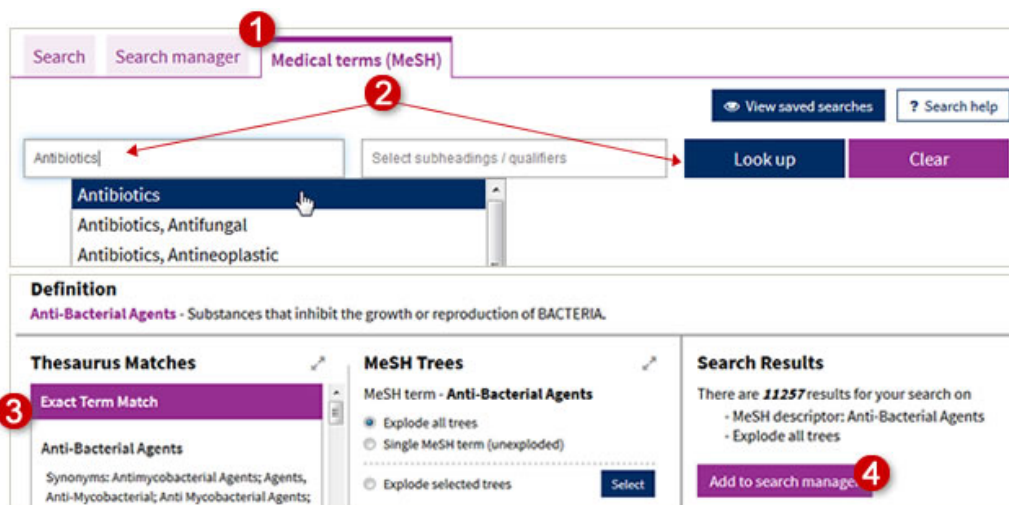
Search Search manager 1 Medical terms (MeSH)

2

View saved searches ? Search help

Antibiotics

Select subheadings / qualifiers

Look up Clear

Antibiotics
Antibiotics, Antifungal
Antibiotics, Antineoplastic

Definition
Anti-Bacterial Agents - Substances that inhibit the growth or reproduction of BACTERIA.

Thesaurus Matches

3 Exact Term Match

Anti-Bacterial Agents

Synonyms: Antimycobacterial Agents; Agents, Anti-Mycobacterial; Anti Mycobacterial Agents;

MeSH Trees

MeSH term - Anti-Bacterial Agents

Explode all trees
Single MeSH term (unexploded)

Explode selected trees

Select

Search Results

There are 11257 results for your search on
- MeSH descriptor: Anti-Bacterial Agents
- Explode all trees

Add to search manage 4